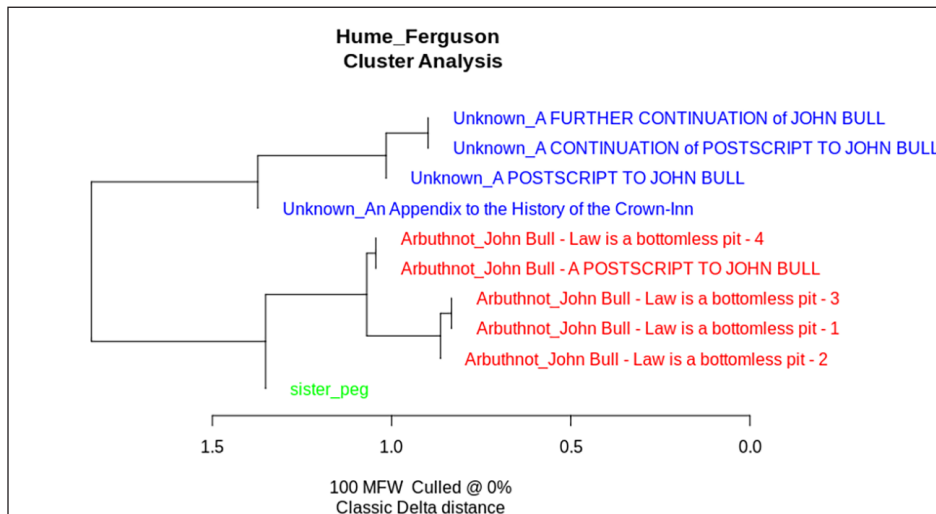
Hume_Ferguson
Cluster Analysis

Unknown_A FURTHER CONTINUATION of JOHN BULL
Unknown_A CONTINUATION of POSTSCRIPT TO JOHN BULL
Unknown_A POSTSCRIPT TO JOHN BULL
Unknown_An Appendix to the History of the Crown-Inn
Arbuthnot_John Bull - Law is a bottomless pit - 4
Arbuthnot_John Bull - A POSTSCRIPT TO JOHN BULL
Arbuthnot_John Bull - Law is a bottomless pit - 3
Arbuthnot_John Bull - Law is a bottomless pit - 1
Arbuthnot_John Bull - Law is a bottomless pit - 2
sister_peg

1.5 1.0 0.5 0.0

100 MFW Culled @ 0%
Classic Delta distance